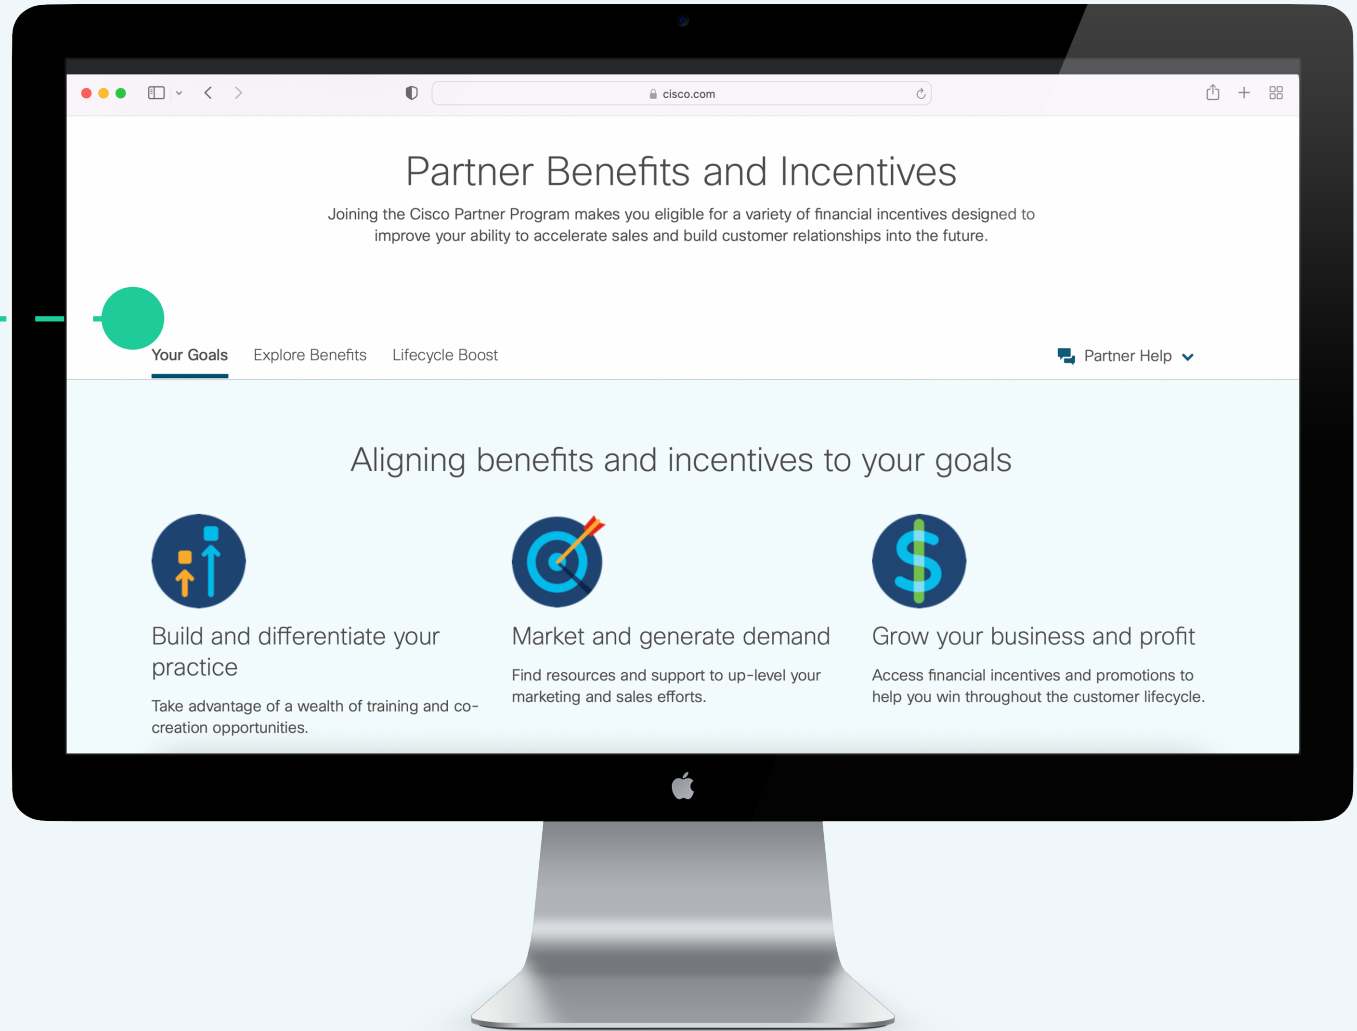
cisco.com

Partner Benefits and Incentives

Joining the Cisco Partner Program makes you eligible for a variety of financial incentives designed to improve your ability to accelerate sales and build customer relationships into the future.

Your Goals Explore Benefits Lifecycle Boost

Partner Help

Aligning benefits and incentives to your goals

Build and differentiate your practice

Take advantage of a wealth of training and co-creation opportunities.

Market and generate demand

Find resources and support to up-level your marketing and sales efforts.

Grow your business and profit

Access financial incentives and promotions to help you win throughout the customer lifecycle.